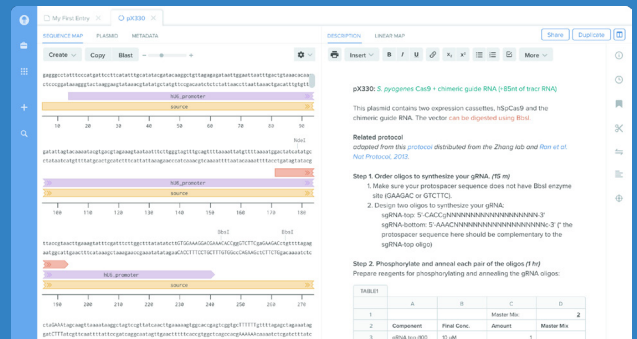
My First Entry
pX330

SEQUENCE MAP PLASMID METADATA
Create Copy Blast

gaggccctatttcccatgattccttcatatttgcatatacgatacaaggctgttagagagataattggaattaatttgactgtaaacacaa
ctccggatagggctactaaggagtataatagatcgtatgtcgatgtatctatatcctttaattaacttagtaaagaccgacgatg
NUL_promoter
source
10 20 30 40 50 60 70 80 90
gatattagtacaaaatacgtgacgtagaaagtaataatttcttgggtagtttgcagttttaaaattatgttttaaaatggactatcatatgc
ctataatcatgttatgcaaatctcattcatttacaagaaccatcaaacgtcaaaatttaatacaaaatttaccctgatagtatacg
NUL_promoter
source
100 110 120 130 140 150 160 170 180
BbsI BbsI
ttaccgtaacttgaaagtatttcgatttcttggctttatatatcttGTGGAAAGGACGAAACACCggGTCTTCgaGAAGACctgtttagag
aatggcattgaactttcataaagctaaagaaccgaaatatatagaaCACCTTTCCTGCTTTGTGGCCCAGAAGctCTTCTGgacaaatctc
NUL_promoter
source
190 200 210 220 230 240 250 260 270
ctaGAAAtagcaagttaaaataaggctagtccgttatcaacttgaaaaagtggcaccgagtcggtgcTTTTTTgtttttagagctagaaat
gatCTTTatcgttcaattttattccgatcaggcaatagttgaacttttcaccgtggctcagccacgAAAAAAcaaaaatctcgatcttta

DESCRIPTION LINEAR MAP
Insert B I U x₂ x² More
Share Duplicate

pX330: S. pyogenes Cas9 + chimeric guide RNA (~85nt of tracr RNA)

This plasmid contains two expression cassettes, hSpCas9 and the chimeric guide RNA. The vector can be digested using BbsI.

Related protocol
adapted from this protocol distributed from the Zhang lab and Ran et al. Nat Protocol, 2013.

Step 1. Order oligos to synthesize your gRNA. (15 m)
1. Make sure your protospacer sequence does not have BbsI enzyme site (GAAGAC or GTCTTC).
2. Design two oligos to synthesize your gRNA:
sgRNA-top: 5'-CACCgNNNNNNNNNNNNNNNNNNN-3'
sgRNA-bottom: 5'-AAACNNNNNNNNNNNNNNNNNNNNc-3' (* the protospacer sequence here should be complementary to the sgRNA-top oligo)

Step 2. Phosphorylate and anneal each pair of the oligos (1 hr)
Prepare reagents for phosphorylating and annealing the gRNA oligos:

TABLE1
| | A | B | C | D |
|---|---|---|---|---|
| 1 | | | Master Mix: | 2 |
| 2 | Component | Final Conc. | Amount | Master Mix |
| 3 | sgRNA-top (100 | | | |